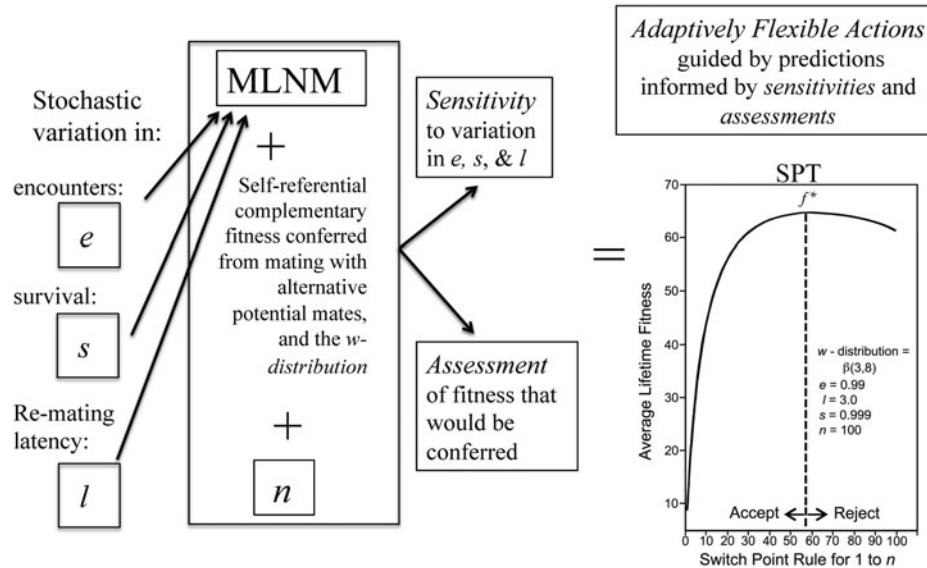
Stochastic variation in:

encounters:

$e$

survival:

$s$

Re-mating latency:

$l$

MLNM

+

Self-referential complementary fitness conferred from mating with alternative potential mates, and the *w-distribution*

+

$n$

*Sensitivity* to variation in *e, s*, & *l*

*Assessment* of fitness that would be conferred

=

*Adaptively Flexible Actions* guided by predictions informed by *sensitivities* and *assessments*

SPT

$f^*$

Average Lifetime Fitness

70
60
50
40
30
20
10

*w* - distribution = β(3,8)
*e* = 0.99
*l* = 3.0
*s* = 0.999
*n* = 100

Accept ↔ Reject

0 10 20 30 40 50 60 70 80 90 100

Switch Point Rule for 1 to *n*